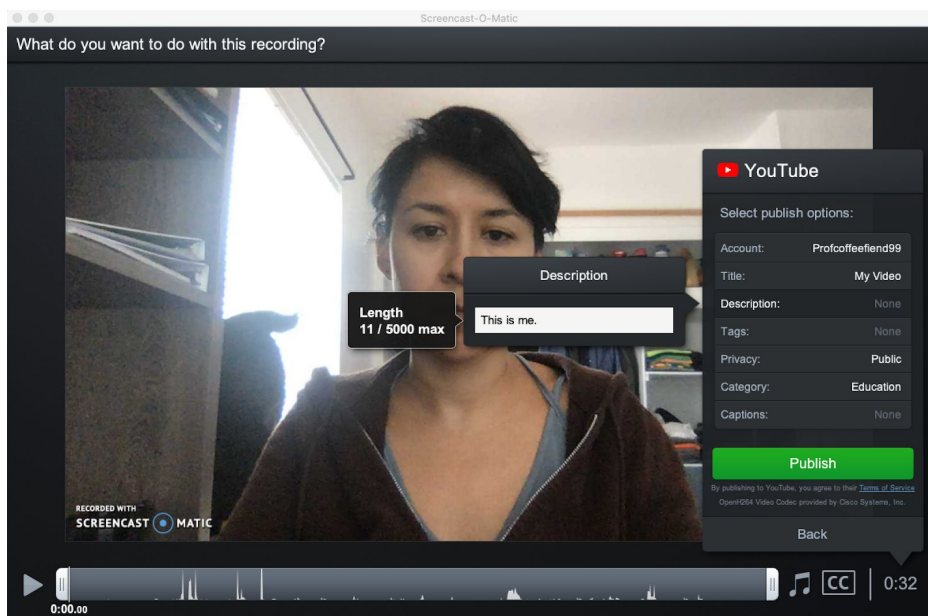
Screencast-O-Matic

What do you want to do with this recording?

YouTube

Select publish options:

| | |
|---|---|
| Account: | Profcoffeefiend99 |
| Title: | My Video |
| Description: | None |
| Tags: | None |
| Privacy: | Public |
| Category: | Education |
| Captions: | None |

Description

Length
11 / 5000 max

This is me.

Publish

By publishing to YouTube, you agree to their Terms of Service
OpenH264 Video Codec provided by Cisco Systems, Inc.

Back

RECORDED WITH
SCREENCAST MATIC

CC

0:32

0:00.00